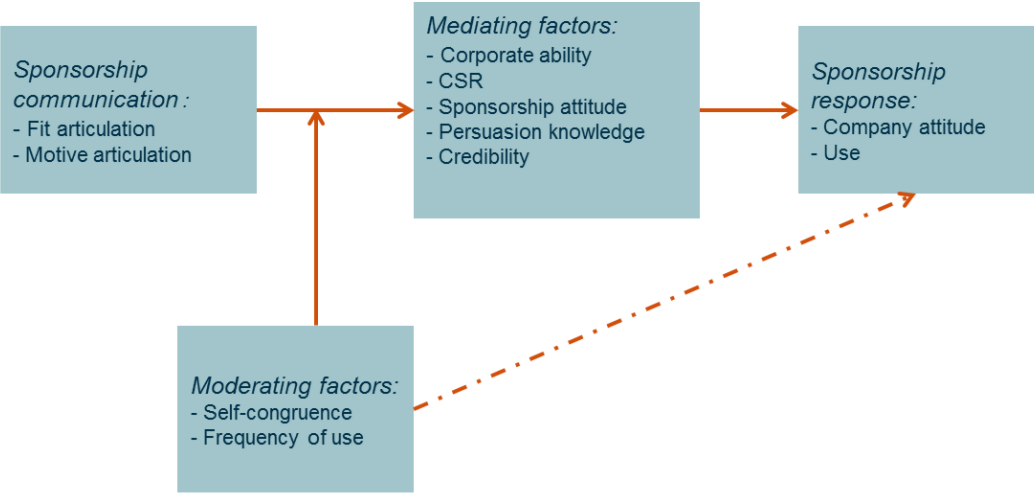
Sponsorship communication :
- Fit articulation
- Motive articulation

Mediating factors:
- Corporate ability
- CSR
- Sponsorship attitude
- Persuasion knowledge
- Credibility

Sponsorship response:
- Company attitude
- Use

Moderating factors:
- Self-congruence
- Frequency of use